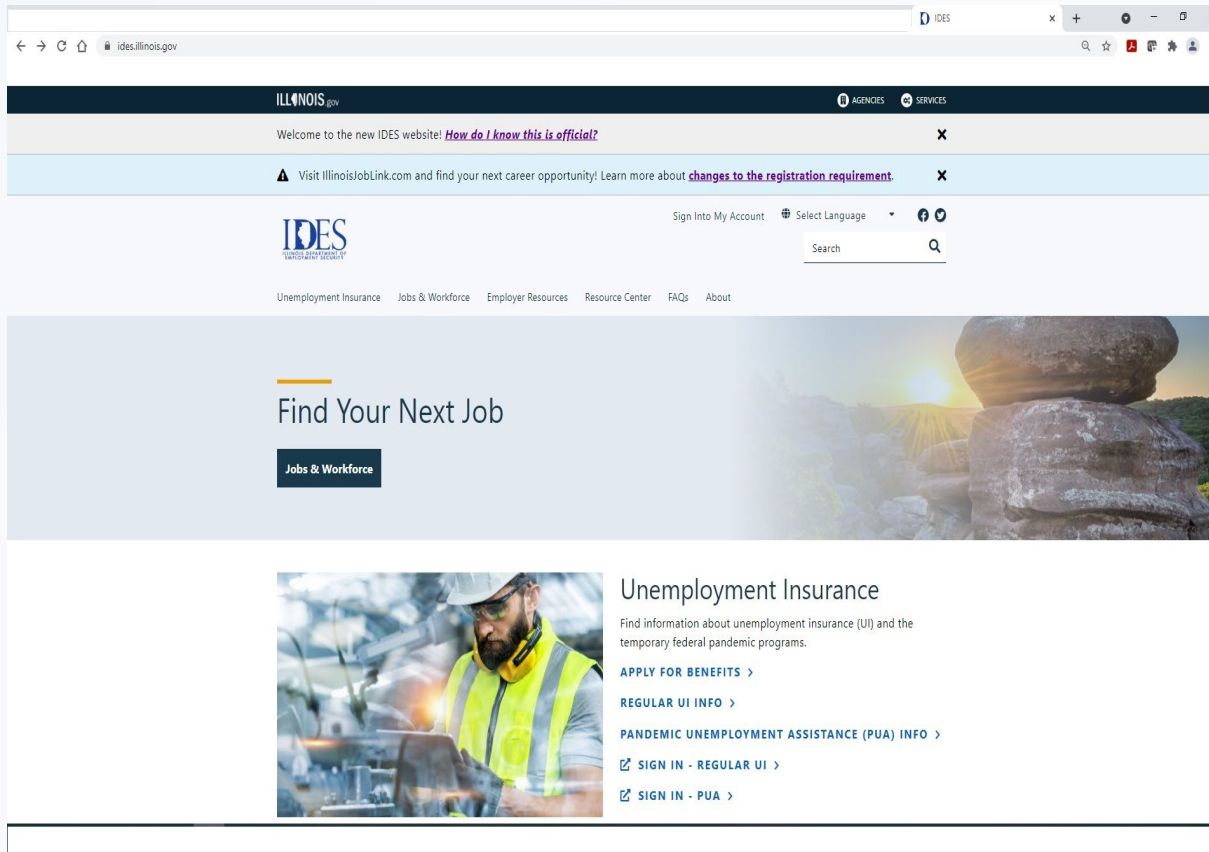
IDES

ides.illinois.gov

ILLINOIS.gov

AGENCIES SERVICES

Welcome to the new IDES website! How do I know this is official?

Visit IllinoisJobLink.com and find your next career opportunity! Learn more about changes to the registration requirement.

Sign Into My Account Select Language

IDES
ILLINOIS DEPARTMENT OF EMPLOYMENT SECURITY

Search

Unemployment Insurance Jobs & Workforce Employer Resources Resource Center FAQs About

Find Your Next Job

Jobs & Workforce

Unemployment Insurance

Find information about unemployment insurance (UI) and the temporary federal pandemic programs.

APPLY FOR BENEFITS ›

REGULAR UI INFO ›

PANDEMIC UNEMPLOYMENT ASSISTANCE (PUA) INFO ›

SIGN IN - REGULAR UI ›

SIGN IN - PUA ›